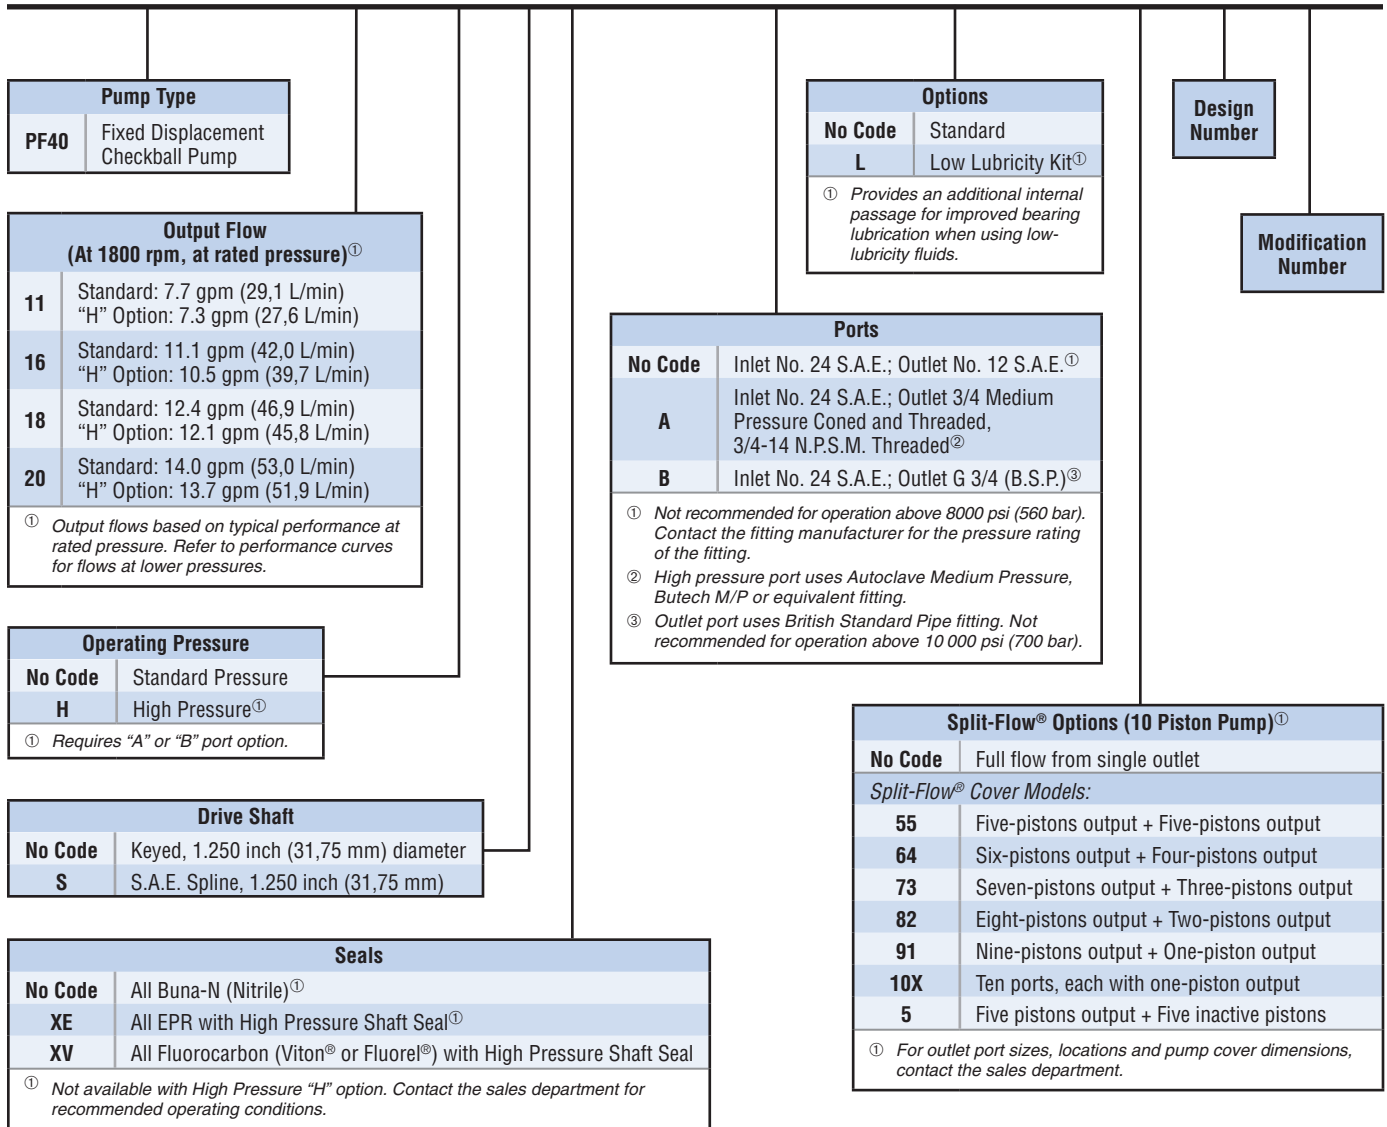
| Pump Type | |
|---|---|
| PF40 | Fixed Displacement Checkball Pump |

| Output Flow (At 1800 rpm, at rated pressure)① | |
|---|---|
| 11 | Standard: 7.7 gpm (29,1 L/min) "H" Option: 7.3 gpm (27,6 L/min) |
| 16 | Standard: 11.1 gpm (42,0 L/min) "H" Option: 10.5 gpm (39,7 L/min) |
| 18 | Standard: 12.4 gpm (46,9 L/min) "H" Option: 12.1 gpm (45,8 L/min) |
| 20 | Standard: 14.0 gpm (53,0 L/min) "H" Option: 13.7 gpm (51,9 L/min) |

① Output flows based on typical performance at rated pressure. Refer to performance curves for flows at lower pressures.

| Operating Pressure | |
|---|---|
| No Code | Standard Pressure |
| H | High Pressure① |

① Requires "A" or "B" port option.

| Drive Shaft | |
|---|---|
| No Code | Keyed, 1.250 inch (31,75 mm) diameter |
| S | S.A.E. Spline, 1.250 inch (31,75 mm) |

| Seals | |
|---|---|
| No Code | All Buna-N (Nitrile)① |
| XE | All EPR with High Pressure Shaft Seal① |
| XV | All Fluorocarbon (Viton® or Fluorel®) with High Pressure Shaft Seal |

① Not available with High Pressure "H" option. Contact the sales department for recommended operating conditions.

| Options | |
|---|---|
| No Code | Standard |
| L | Low Lubricity Kit① |

① Provides an additional internal passage for improved bearing lubrication when using low-lubricity fluids.

| Ports | |
|---|---|
| No Code | Inlet No. 24 S.A.E.; Outlet No. 12 S.A.E.① |
| A | Inlet No. 24 S.A.E.; Outlet 3/4 Medium Pressure Coned and Threaded, 3/4-14 N.P.S.M. Threaded② |
| B | Inlet No. 24 S.A.E.; Outlet G 3/4 (B.S.P.)③ |

① Not recommended for operation above 8000 psi (560 bar). Contact the fitting manufacturer for the pressure rating of the fitting.
② High pressure port uses Autoclave Medium Pressure, Butech M/P or equivalent fitting.
③ Outlet port uses British Standard Pipe fitting. Not recommended for operation above 10 000 psi (700 bar).

Design Number

Modification Number

| Split-Flow® Options (10 Piston Pump)① | |
|---|---|
| No Code | Full flow from single outlet |
| Split-Flow® Cover Models: | |
| 55 | Five-pistons output + Five-pistons output |
| 64 | Six-pistons output + Four-pistons output |
| 73 | Seven-pistons output + Three-pistons output |
| 82 | Eight-pistons output + Two-pistons output |
| 91 | Nine-pistons output + One-piston output |
| 10X | Ten ports, each with one-piston output |
| 5 | Five pistons output + Five inactive pistons |

① For outlet port sizes, locations and pump cover dimensions, contact the sales department.